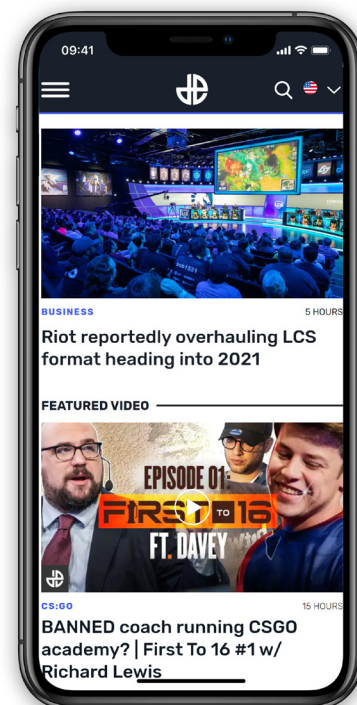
09:41

BUSINESS

5 HOURS

Riot reportedly overhauling LCS format heading into 2021

FEATURED VIDEO

EPISODE 01:
FIRST TO 16
FT. DAVEY

CS:GO

15 HOURS

BANNED coach running CSGO academy? | First To 16 #1 w/ Richard Lewis